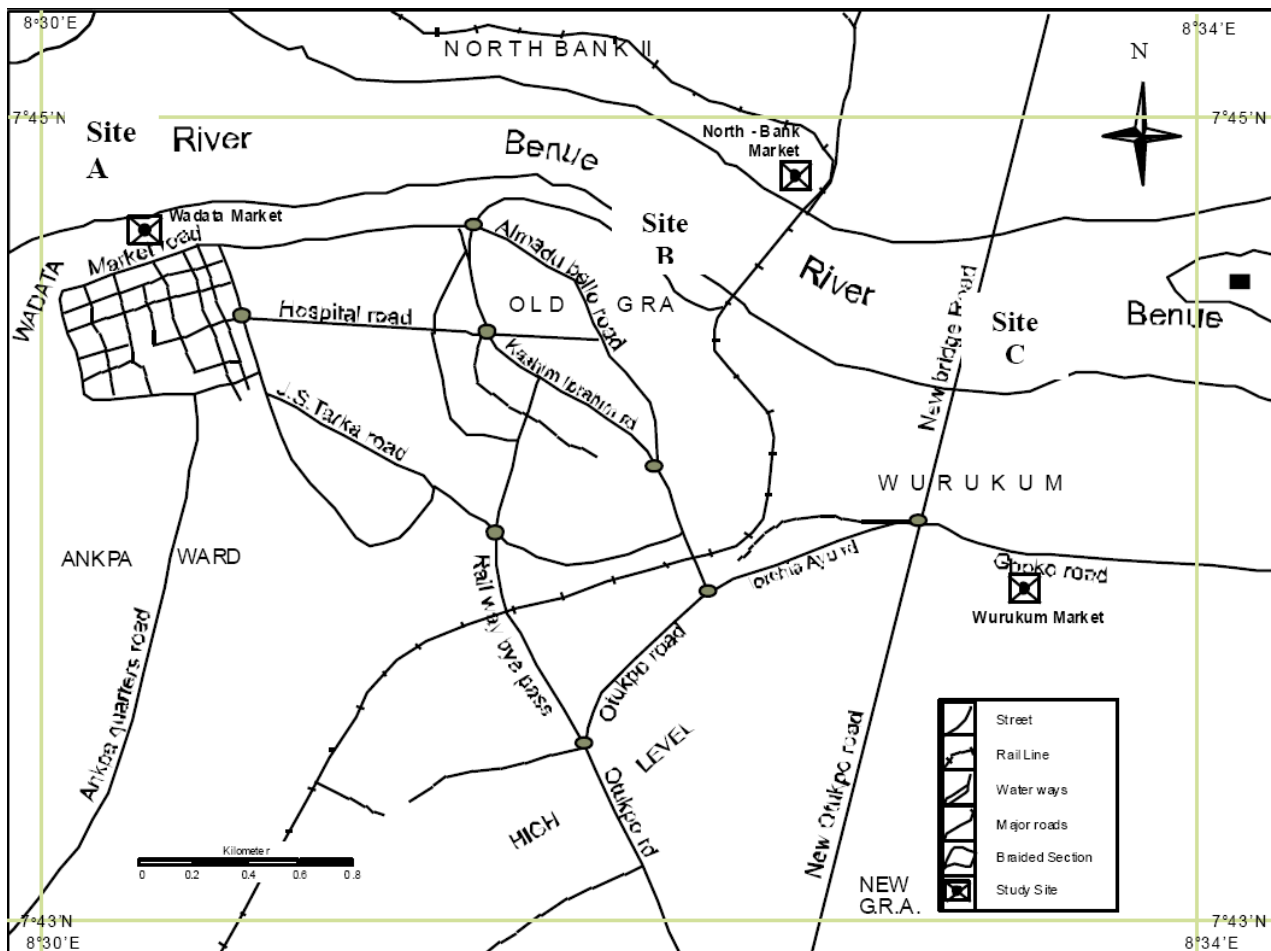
8°30'E
8°34'E
NORTH BANK II
N
7°45'N
7°45'N
Site A
River
Benue
North - Bank Market
Site B
Wadata Market
Market road
WADATA
Almadu bello road
OLD GRA
River
Site C
Benue
Hospital road
Kashim Ibrahim rd
New bridge Road
J.S. Tarka road
WURUKUM
ANKPA
WARD
Rail way bye pass
Iorchia Ayu rd
Gboko road
Wurukum Market
Ankpa quarters road
Otukpo road
LEVEL
HIGH
Otukpo rd
New Otukpo road
Street
Rail Line
Water ways
Major roads
Braided Section
Study Site
Kilometer
0 0.2 0.4 0.6 0.8
NEW G.R.A.
7°43'N
8°30'E
7°43'N
8°34'E